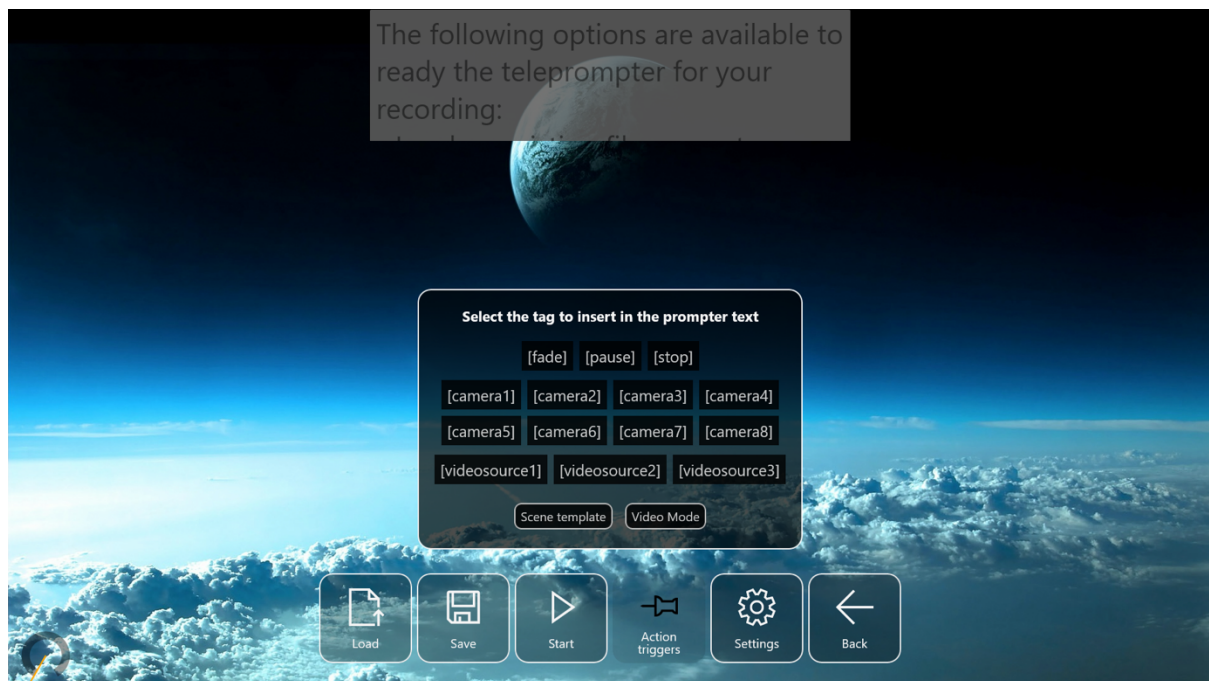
The following options are available to ready the teleprompter for your recording:
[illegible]

Select the tag to insert in the prompter text

[fade] [pause] [stop]

[camera1] [camera2] [camera3] [camera4]

[camera5] [camera6] [camera7] [camera8]

[videosource1] [videosource2] [videosource3]

Scene template Video Mode

Load Save Start Action triggers Settings Back